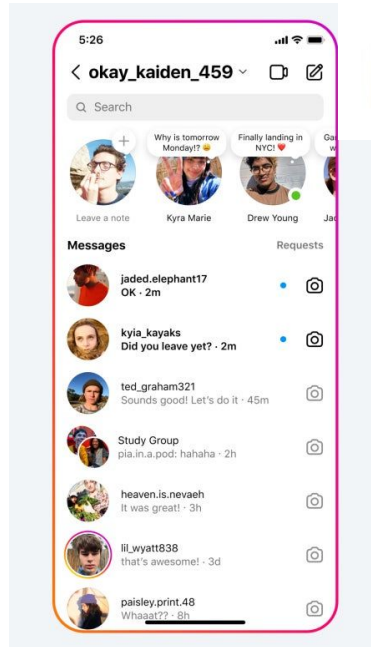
5:26

okay_kaiden_459

Search

Why is tomorrow Monday!? 😑

Finally landing in NYC! ❤️

Ga
w

Leave a note

Kyra Marie

Drew Young

Jac

Messages

Requests

jaded.elephant17
OK · 2m

kyia_kayaks
Did you leave yet? · 2m

ted_graham321
Sounds good! Let's do it · 45m

Study Group
pia.in.a.pod: hahaha · 2h

heaven.is.nevaeh
It was great! · 3h

lil_wyatt838
that's awesome! · 3d

paisley.print.48
Whaaat?? · 8h